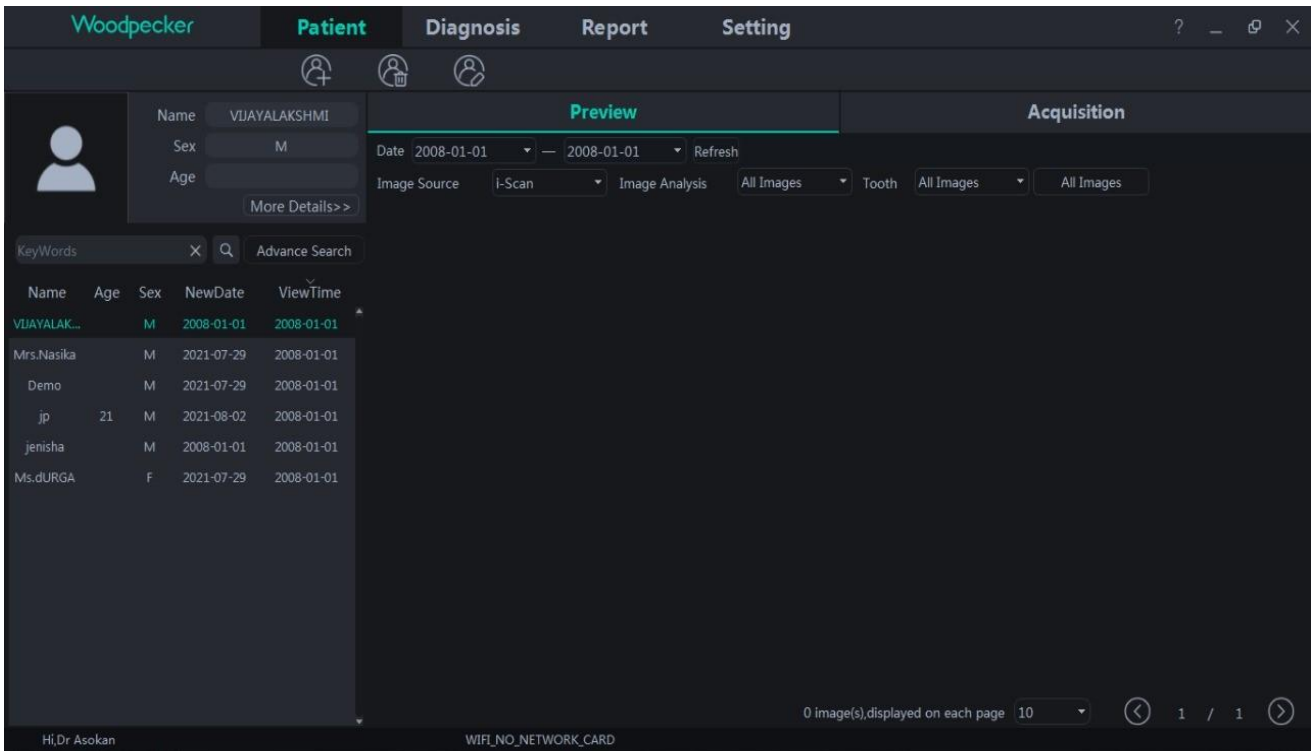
Woodpecker Patient Diagnosis Report Setting ? _ ✕

Name VIJAYALAKSHMI
Sex M
Age
More Details>>

Preview | Acquisition

Date 2008-01-01 — 2008-01-01 Refresh
Image Source I-Scan Image Analysis All Images Tooth All Images All Images

KeyWords Advance Search

| Name | Age | Sex | NewDate | ViewTime |
|---|---|---|---|---|
| VIJAYALAK... | | M | 2008-01-01 | 2008-01-01 |
| Mrs.Nasika | | M | 2021-07-29 | 2008-01-01 |
| Demo | | M | 2021-07-29 | 2008-01-01 |
| jp | 21 | M | 2021-08-02 | 2008-01-01 |
| jenisha | | M | 2008-01-01 | 2008-01-01 |
| Ms.dURGA | | F | 2021-07-29 | 2008-01-01 |

0 image(s),displayed on each page 10 1 / 1

Hi,Dr Asokan WIFI_NO_NETWORK_CARD